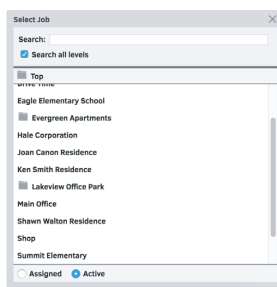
Select Job

Search:

Search all levels

Top

Drive Time

Eagle Elementary School

Evergreen Apartments

Hale Corporation

Joan Canon Residence

Ken Smith Residence

Lakeview Office Park

Main Office

Shawn Walton Residence

Shop

Summit Elementary

Assigned Active